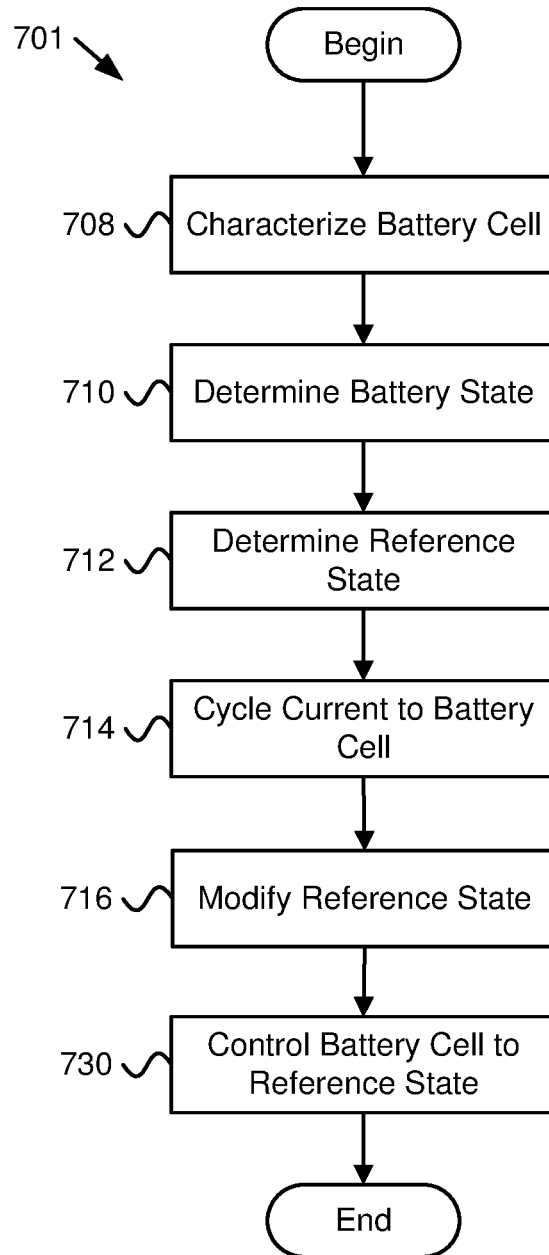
701

Begin

708 Characterize Battery Cell

710 Determine Battery State

712 Determine Reference State

714 Cycle Current to Battery Cell

716 Modify Reference State

730 Control Battery Cell to Reference State

End